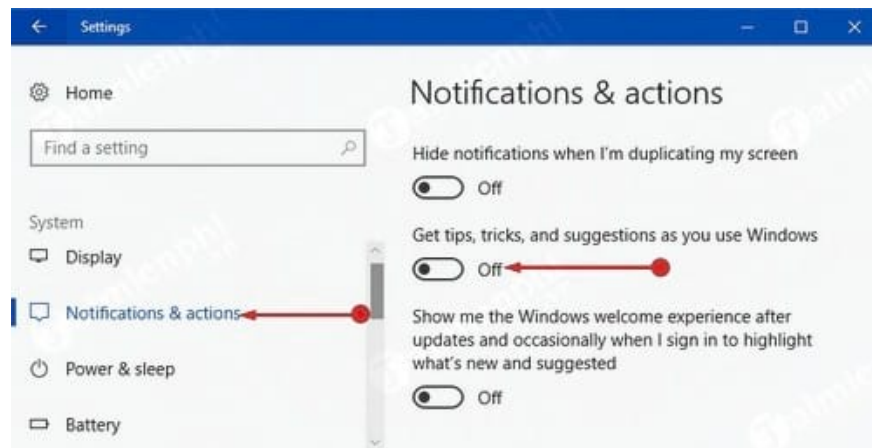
Settings

Home

Find a setting

System

Display

Notifications & actions

Power & sleep

Battery

Notifications & actions

Hide notifications when I'm duplicating my screen

Off

Get tips, tricks, and suggestions as you use Windows

Off

Show me the Windows welcome experience after updates and occasionally when I sign in to highlight what's new and suggested

Off